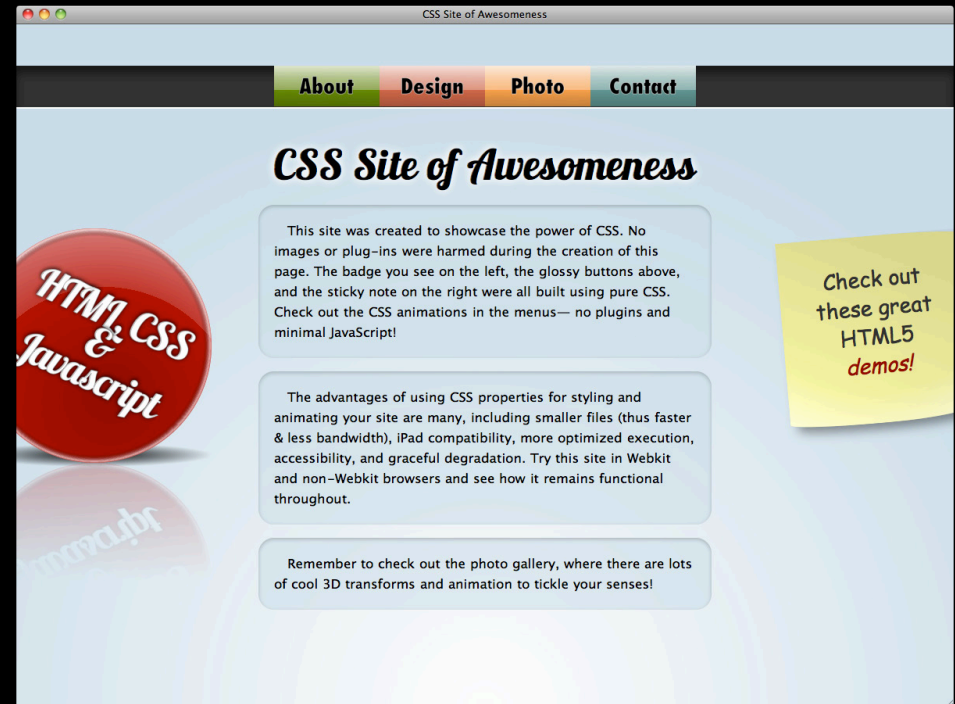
CSS Site of Awesomeness

About Design Photo Contact

CSS Site of Awesomeness

HTML CSS & Javascript

This site was created to showcase the power of CSS. No images or plug-ins were harmed during the creation of this page. The badge you see on the left, the glossy buttons above, and the sticky note on the right were all built using pure CSS. Check out the CSS animations in the menus— no plugins and minimal JavaScript!

Check out these great HTML5 demos!

The advantages of using CSS properties for styling and animating your site are many, including smaller files (thus faster & less bandwidth), iPad compatibility, more optimized execution, accessibility, and graceful degradation. Try this site in Webkit and non-Webkit browsers and see how it remains functional throughout.

Remember to check out the photo gallery, where there are lots of cool 3D transforms and animation to tickle your senses!